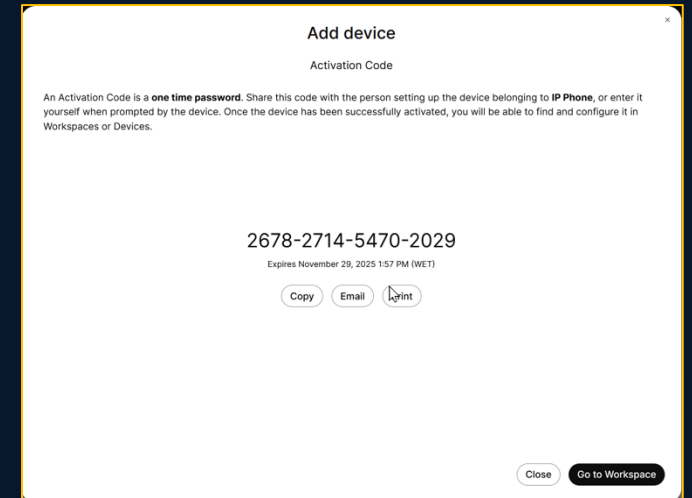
×

Add device

Activation Code

An Activation Code is a **one time password**. Share this code with the person setting up the device belonging to **IP Phone**, or enter it yourself when prompted by the device. Once the device has been successfully activated, you will be able to find and configure it in Workspaces or Devices.

2678-2714-5470-2029

Expires November 29, 2025 1:57 PM (WET)

Copy Email Print

Close Go to Workspace